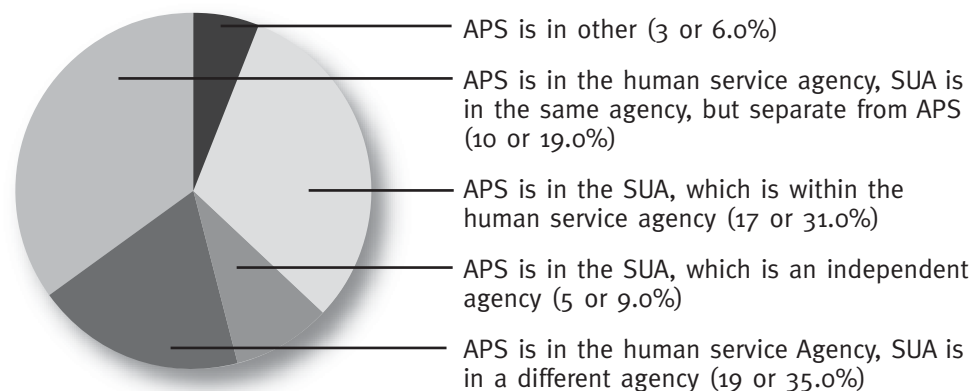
APS is in other (3 or 6.0%)

APS is in the human service agency, SUA is in the same agency, but separate from APS (10 or 19.0%)

APS is in the SUA, which is within the human service agency (17 or 31.0%)

APS is in the SUA, which is an independent agency (5 or 9.0%)

APS is in the human service Agency, SUA is in a different agency (19 or 35.0%)